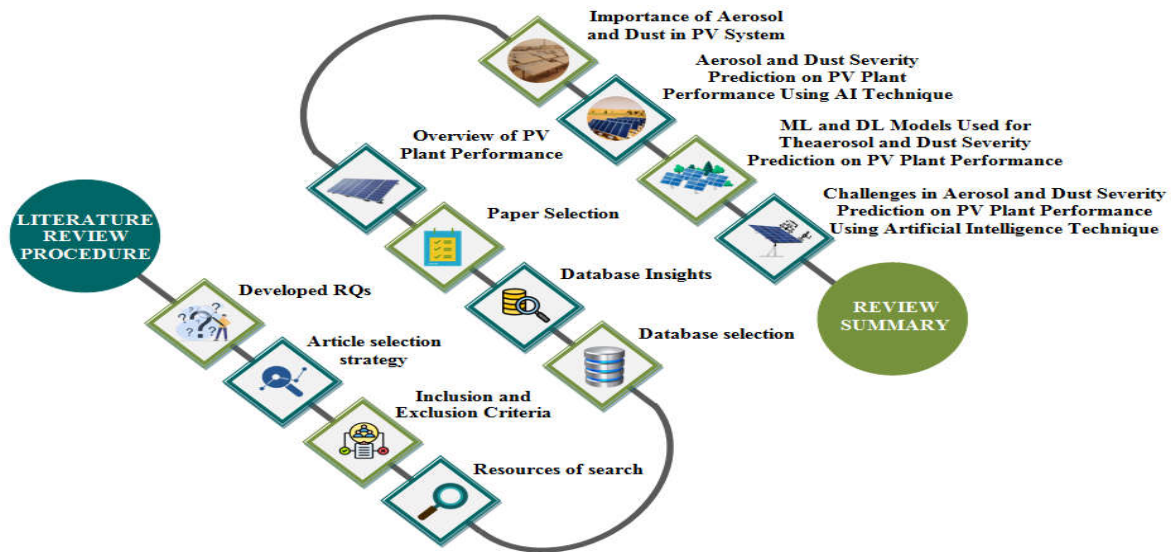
LITERATURE REVIEW PROCEDURE

Developed RQs

Article selection strategy

Inclusion and Exclusion Criteria

Resources of search

Database selection

Database Insights

Paper Selection

Overview of PV Plant Performance

Importance of Aerosol and Dust in PV System

Aerosol and Dust Severity Prediction on PV Plant Performance Using AI Technique

ML and DL Models Used for Theaerosol and Dust Severity Prediction on PV Plant Performance

Challenges in Aerosol and Dust Severity Prediction on PV Plant Performance Using Artificial Intelligence Technique

REVIEW SUMMARY